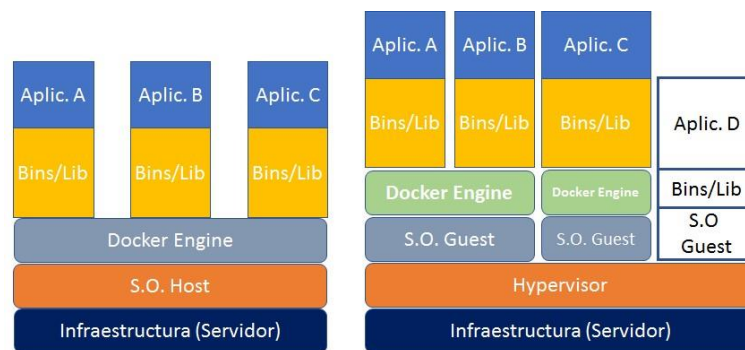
Aplic. A
Bins/Lib
Aplic. B
Bins/Lib
Aplic. C
Bins/Lib
Docker Engine
S.O. Host
Infraestructura (Servidor)

Aplic. A
Bins/Lib
Aplic. B
Bins/Lib
Aplic. C
Bins/Lib
Aplic. D
Bins/Lib
S.O Guest
Docker Engine
Docker Engine
S.O. Guest
S.O. Guest
Hypervisor
Infraestructura (Servidor)